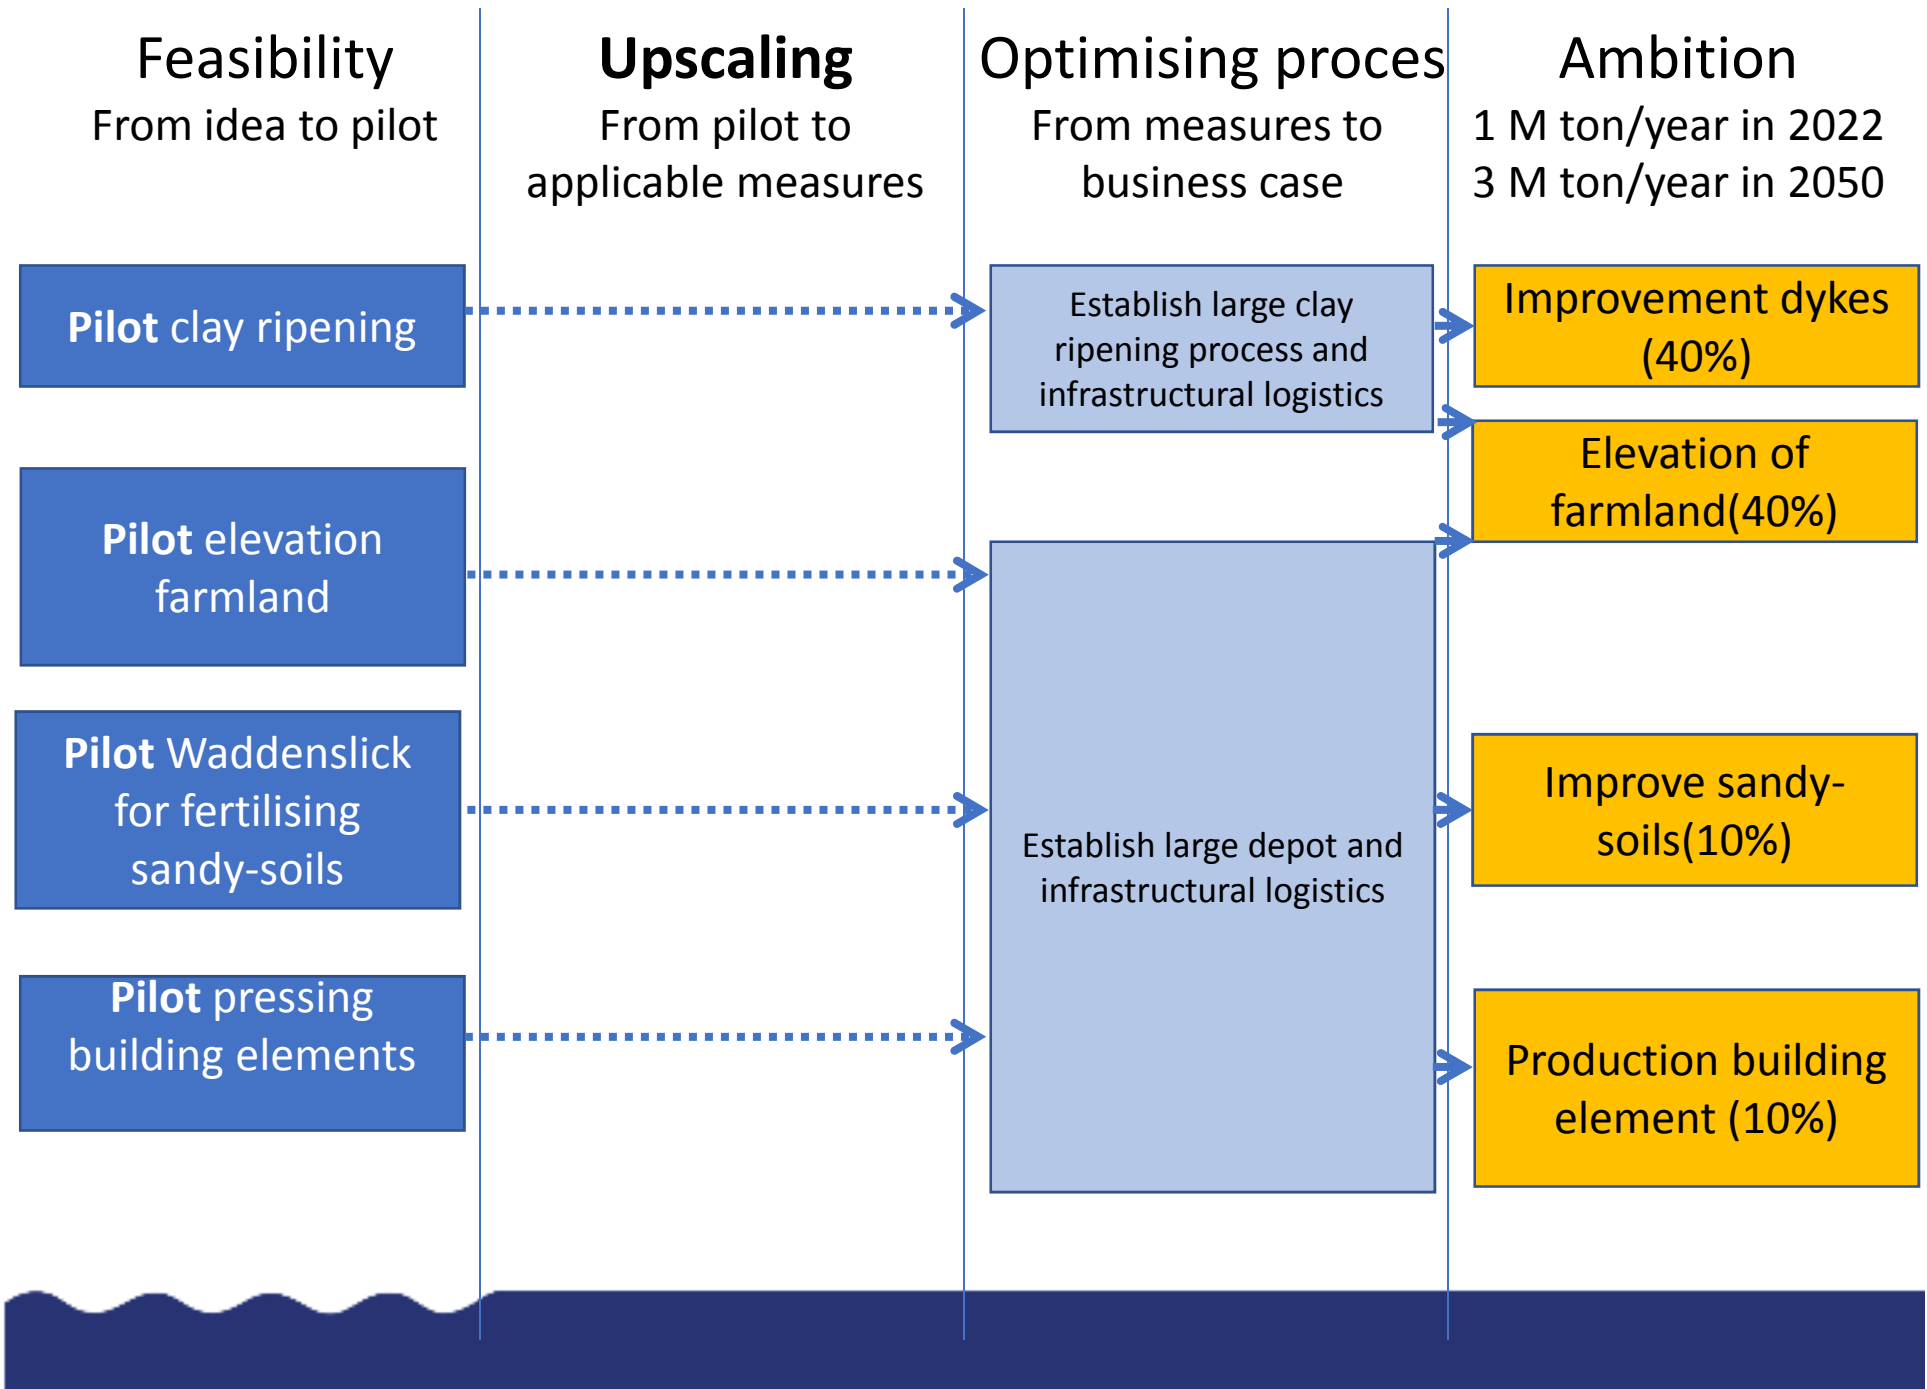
Feasibility
From idea to pilot

Upscaling
From pilot to applicable measures

Optimising proces
From measures to business case

Ambition
1 M ton/year in 2022
3 M ton/year in 2050

Pilot clay ripening

Establish large clay ripening process and infrastructural logistics

Improvement dykes (40%)

Elevation of farmland(40%)

Pilot elevation farmland

Pilot Waddenslick for fertilising sandy-soils

Establish large depot and infrastructural logistics

Improve sandy-soils(10%)

Pilot pressing building elements

Production building element (10%)